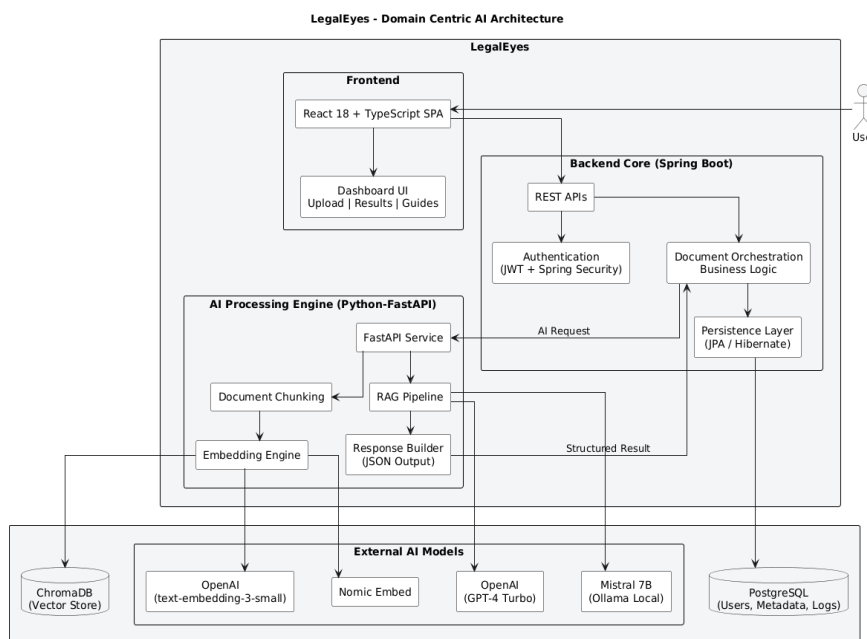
LegalEyes - Domain Centric AI Architecture

LegalEyes

Frontend

React 18 + TypeScript SPA

Dashboard UI
Upload | Results | Guides

Use

Backend Core (Spring Boot)

REST APIs

Authentication
(JWT + Spring Security)

Document Orchestration
Business Logic

Persistence Layer
(JPA / Hibernate)

AI Processing Engine (Python-FastAPI)

AI Request

FastAPI Service

Document Chunking

RAG Pipeline

Embedding Engine

Response Builder
(JSON Output)

Structured Result

External AI Models

ChromaDB
(Vector Store)

OpenAI
(text-embedding-3-small)

Nomic Embed

OpenAI
(GPT-4 Turbo)

Mistral 7B
(Ollama Local)

PostgreSQL
(Users, Metadata, Logs)